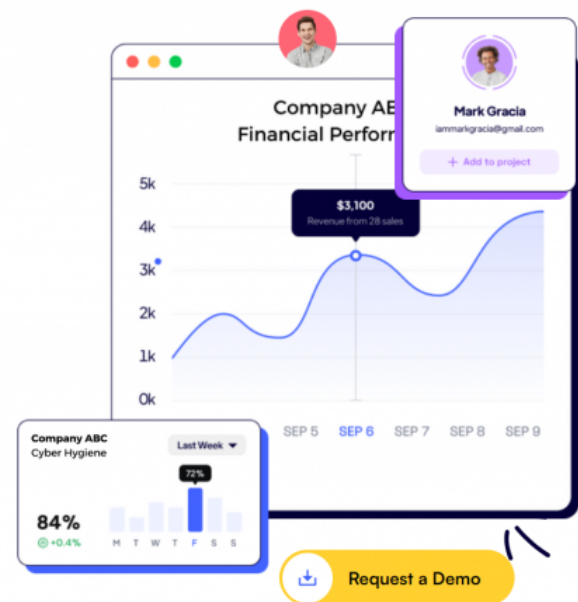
Company AB
Financial Perform

Mark Gracia
iammarkgracia@gmail.com
+ Add to project

5k
4k
3k
2k
1k
0k

$3,100
Revenue from 28 sales

SEP 5 SEP 6 SEP 7 SEP 8 SEP 9

Company ABC
Cyber Hygiene
Last Week

84%
+0.4%

72%
M T W T F S S

Request a Demo